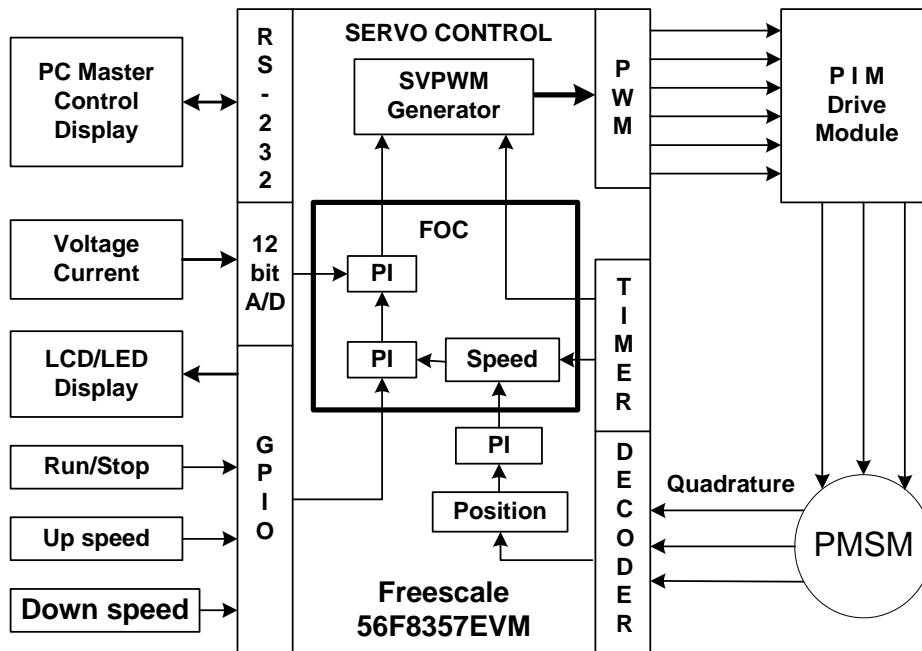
PC Master Control Display

R S - 2 3 2

SERVO CONTROL

SVPWM Generator

P W M

P I M Drive Module

Voltage Current

12 bit A/D

FOC

PI

PI

Speed

T I M E R

LCD/LED Display

G P I O

PI

Position

D E C O D E R

Quadrature

PMSM

Run/Stop

Up speed

Down speed

Freescale 56F8357EVM